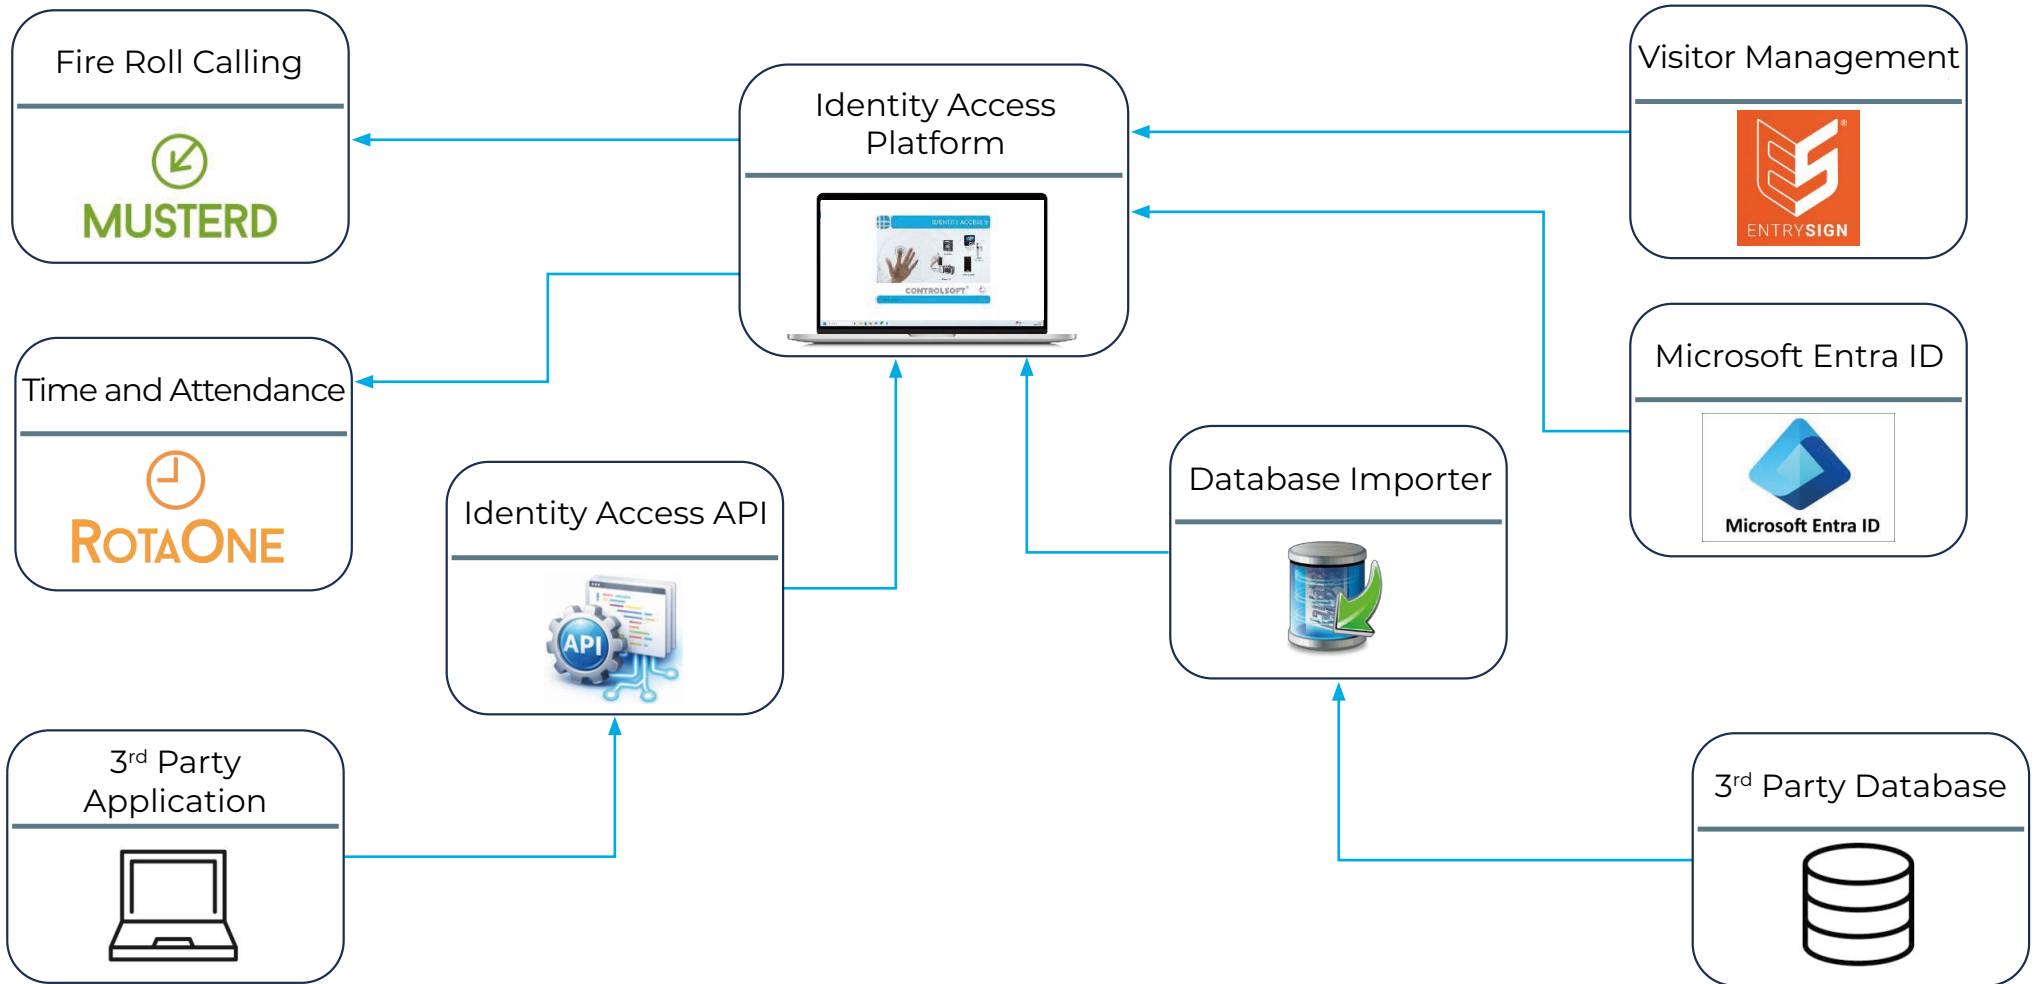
Fire Roll Calling

MUSTERD

Identity Access Platform

IDENTITY ACCESS

CONTROLSOFT

Visitor Management

ENTRYSIGN

Time and Attendance

ROTAONE

Microsoft Entra ID

Microsoft Entra ID

Identity Access API

API

Database Importer

3$^{rd}$ Party Application

3$^{rd}$ Party Database